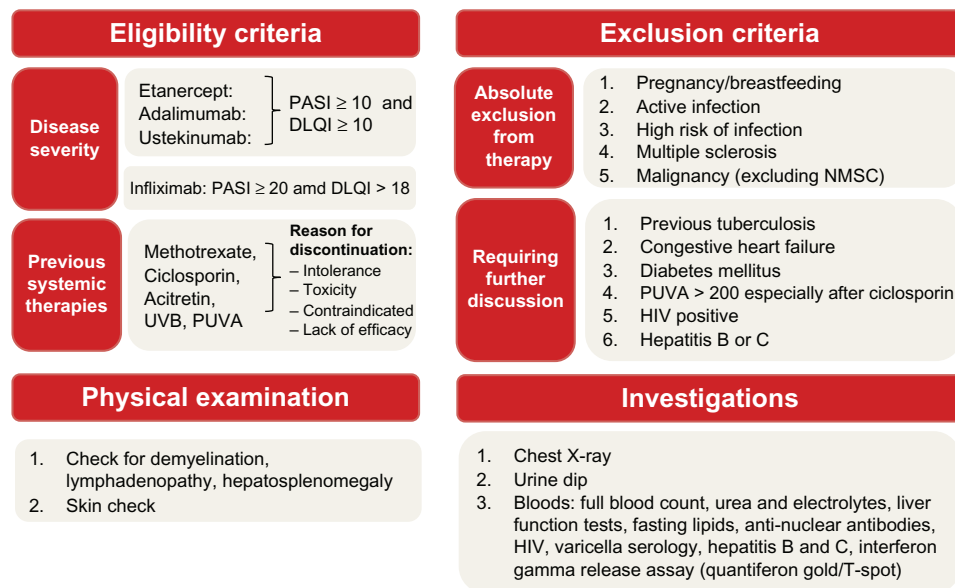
Eligibility criteria

Disease severity

Etanercept:
Adalimumab:
Ustekinumab:

PASI ≥ 10 and DLQI ≥ 10

Infliximab: PASI ≥ 20 amd DLQI > 18

Previous systemic therapies

Methotrexate,
Ciclosporin,
Acitretin,
UVB, PUVA

Reason for discontinuation:
– Intolerance
– Toxicity
– Contraindicated
– Lack of efficacy

Exclusion criteria

Absolute exclusion from therapy

1. Pregnancy/breastfeeding
2. Active infection
3. High risk of infection
4. Multiple sclerosis
5. Malignancy (excluding NMSC)

Requiring further discussion

1. Previous tuberculosis
2. Congestive heart failure
3. Diabetes mellitus
4. PUVA > 200 especially after ciclosporin
5. HIV positive
6. Hepatitis B or C

Physical examination

1. Check for demyelination, lymphadenopathy, hepatosplenomegaly
2. Skin check

Investigations

1. Chest X-ray
2. Urine dip
3. Bloods: full blood count, urea and electrolytes, liver function tests, fasting lipids, anti-nuclear antibodies, HIV, varicella serology, hepatitis B and C, interferon gamma release assay (quantiferon gold/T-spot)